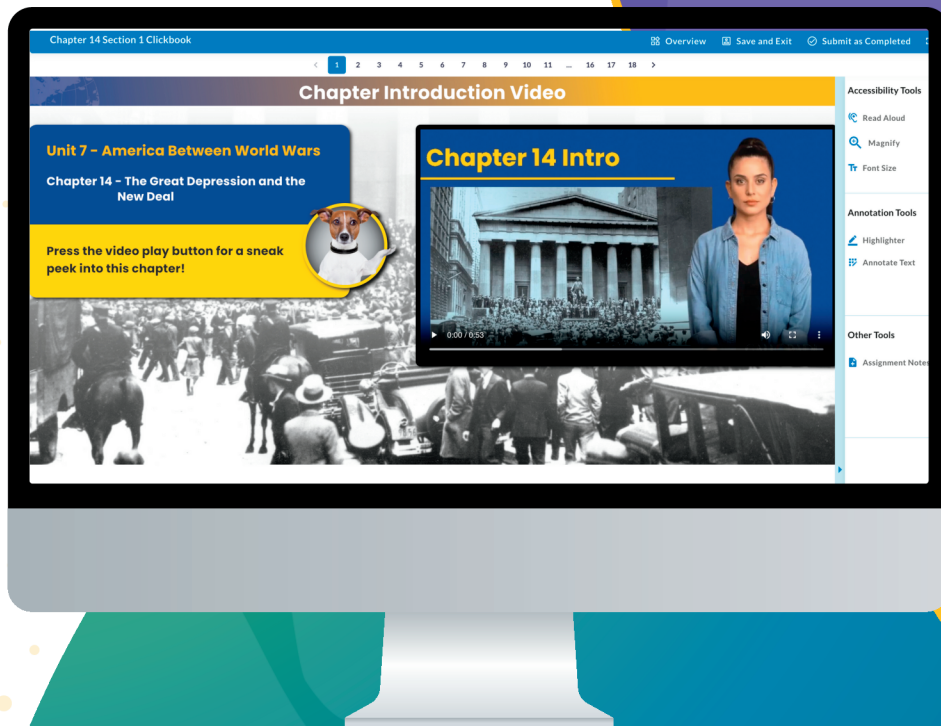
Chapter 14 Section 1 Clickbook

Overview

Save and Exit

Submit as Completed

< 1 2 3 4 5 6 7 8 9 10 11 ... 16 17 18 >

Chapter Introduction Video

Unit 7 - America Between World Wars

Chapter 14 - The Great Depression and the New Deal

Press the video play button for a sneak peek into this chapter!

Chapter 14 Intro

0:00 / 0:53

Accessibility Tools

Read Aloud

Magnify

Font Size

Annotation Tools

Highlighter

Annotate Text

Other Tools

Assignment Notes